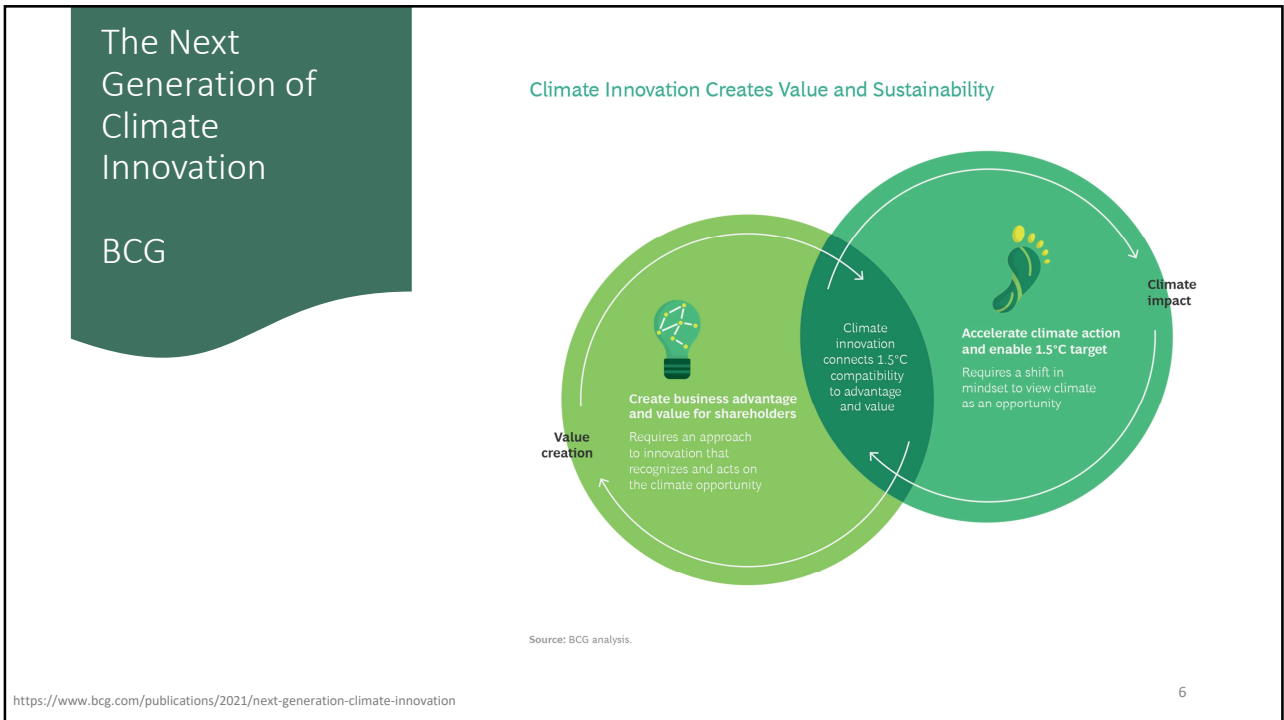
The Next Generation of Climate Innovation

BCG

Climate Innovation Creates Value and Sustainability

Value creation

Create business advantage and value for shareholders

Requires an approach to innovation that recognizes and acts on the climate opportunity

Climate innovation connects 1.5°C compatibility to advantage and value

Accelerate climate action and enable 1.5°C target

Requires a shift in mindset to view climate as an opportunity

Climate impact

Source: BCG analysis.

https://www.bcg.com/publications/2021/next-generation-climate-innovation

6